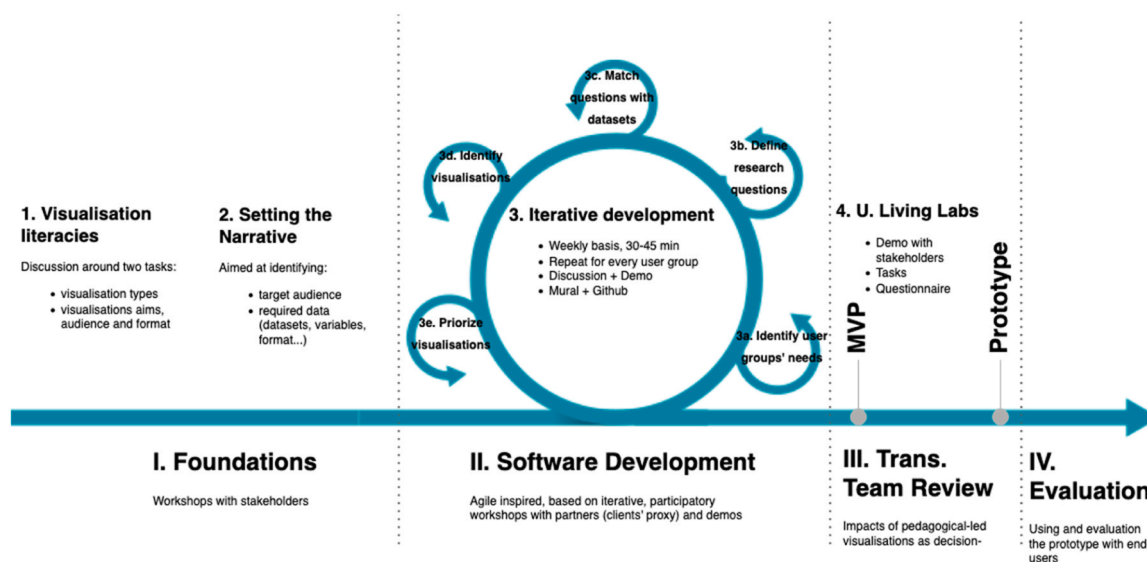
1. Visualisation literacies

Discussion around two tasks:

- visualisation types
- visualisations aims, audience and format

2. Setting the Narrative

Aimed at identifying:

- target audience
- required data (datasets, variables, format...)

3c. Match questions with datasets

3d. Identify visualisations

3b. Define research questions

3. Iterative development

- Weekly basis, 30-45 min
- Repeat for every user group
- Discussion + Demo
- Mural + Github

3e. Priorize visualisations

3a. Identify user groups' needs

4. U. Living Labs

- Demo with stakeholders
- Tasks
- Questionnaire

MVP

Prototype

I. Foundations

Workshops with stakeholders

II. Software Development

Agile inspired, based on iterative, participatory workshops with partners (clients' proxy) and demos

III. Trans. Team Review

Impacts of pedagogical-led visualisations as decision-

IV. Evaluation

Using and evaluation the prototype with end users